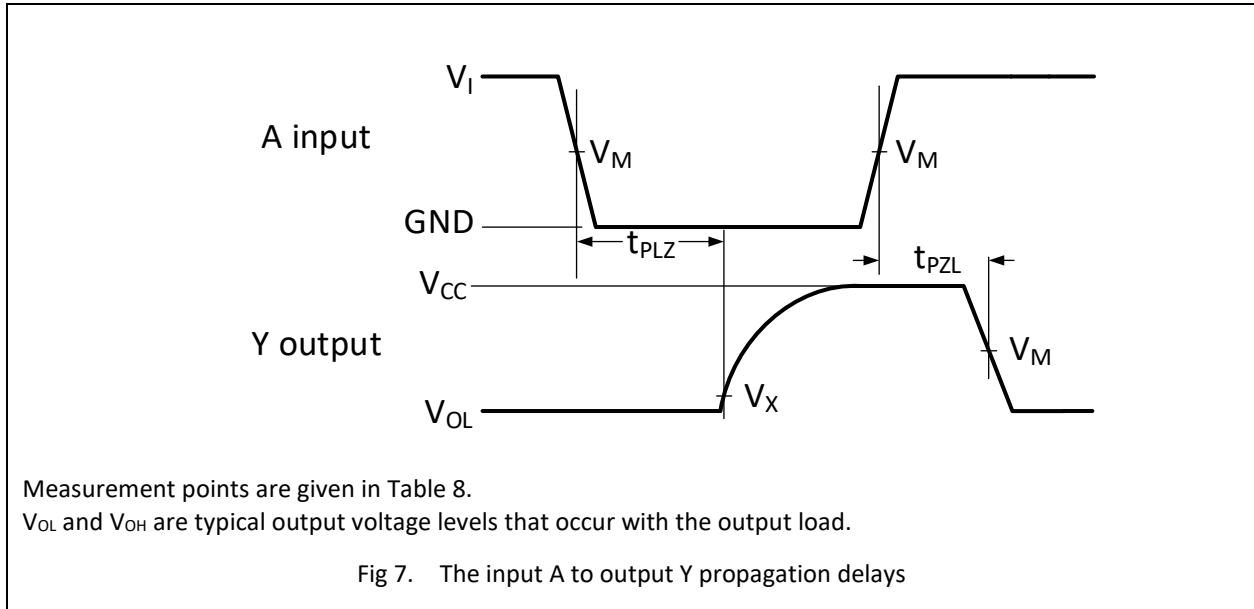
$V_I$

A input

$V_M$

$V_M$

GND

$t_{PLZ}$

$t_{PZL}$

$V_{CC}$

Y output

$V_M$

$V_{OL}$

$V_X$

Measurement points are given in Table 8.

$V_{OL}$ and $V_{OH}$ are typical output voltage levels that occur with the output load.

Fig 7. The input A to output Y propagation delays